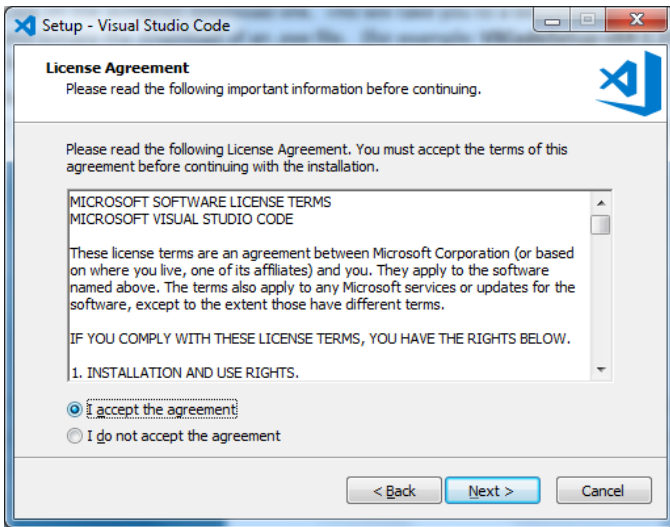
Setup - Visual Studio Code

License Agreement
Please read the following important information before continuing.

Please read the following License Agreement. You must accept the terms of this agreement before continuing with the installation.

MICROSOFT SOFTWARE LICENSE TERMS
MICROSOFT VISUAL STUDIO CODE

These license terms are an agreement between Microsoft Corporation (or based on where you live, one of its affiliates) and you. They apply to the software named above. The terms also apply to any Microsoft services or updates for the software, except to the extent those have different terms.

IF YOU COMPLY WITH THESE LICENSE TERMS, YOU HAVE THE RIGHTS BELOW.

1. INSTALLATION AND USE RIGHTS.

I accept the agreement
I do not accept the agreement

< Back
Next >
Cancel